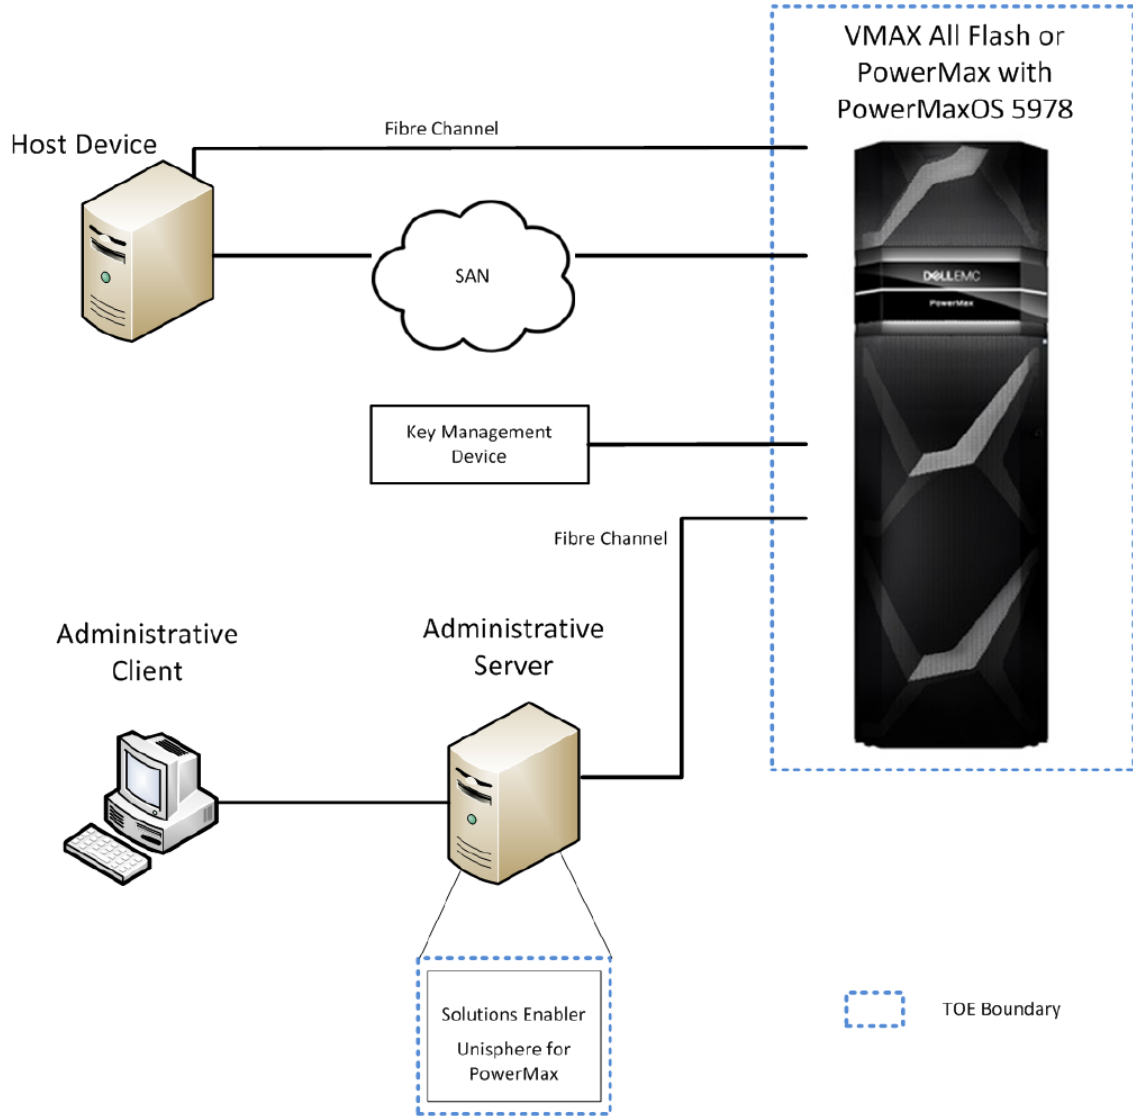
VMAX All Flash or PowerMax with PowerMaxOS 5978

Host Device

Fibre Channel

SAN

DELLEMC

PowerMax

Key Management Device

Fibre Channel

Administrative Client

Administrative Server

Solutions Enabler

Unisphere for PowerMax

TOE Boundary